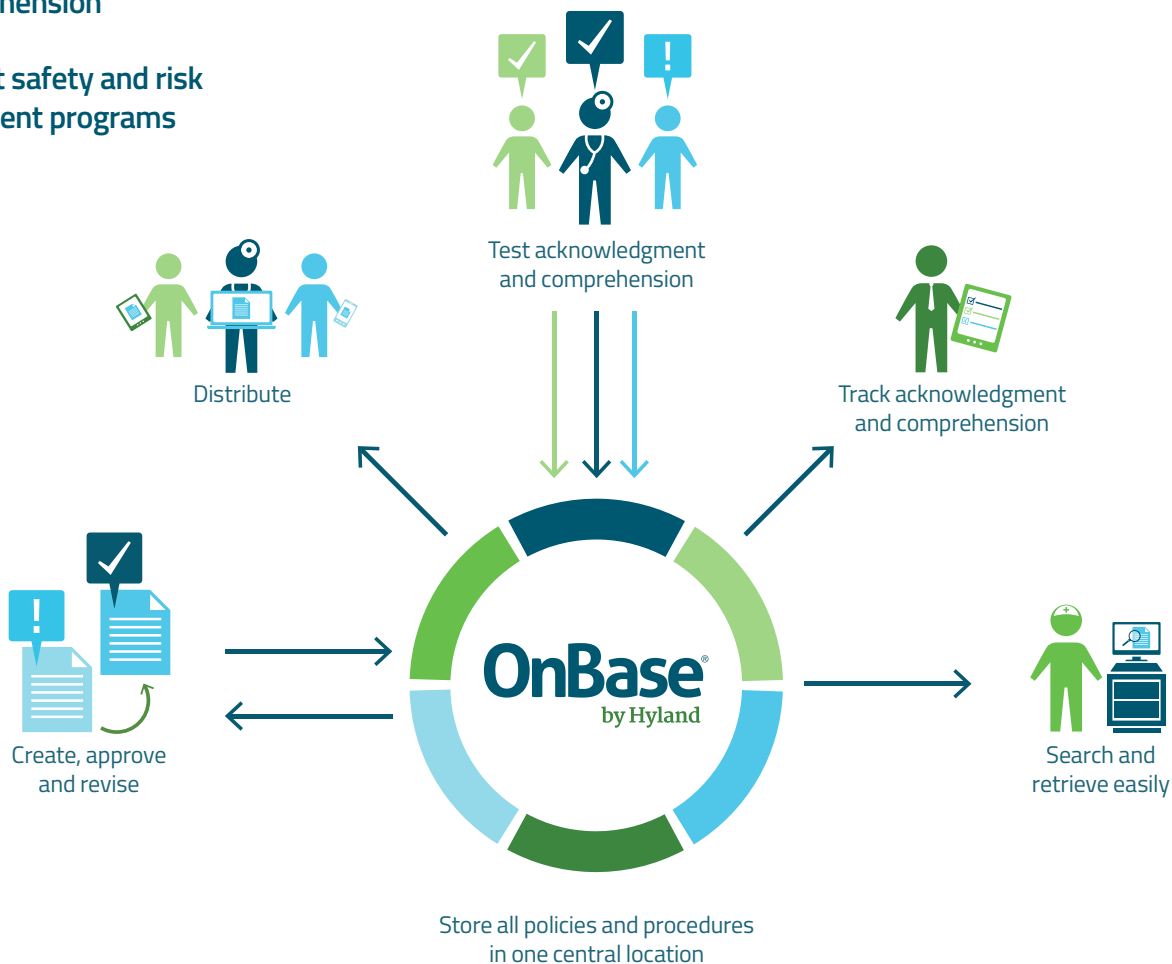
hension

t safety and risk
ent programs

Test acknowledgment and comprehension

Distribute

Track acknowledgment and comprehension

Create, approve and revise

OnBase®
by Hyland

Search and retrieve easily

Store all policies and procedures in one central location